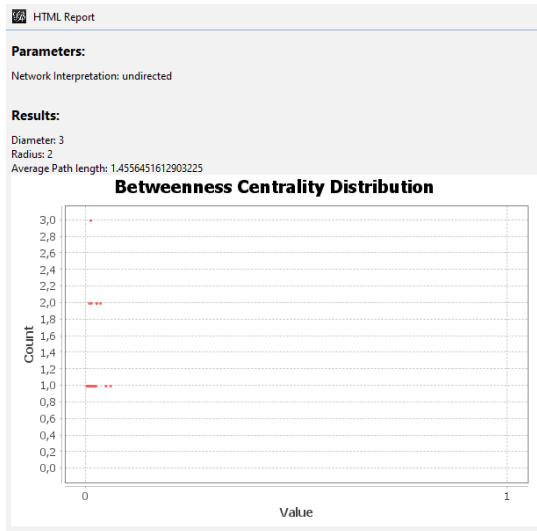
HTML Report

Parameters:

Network Interpretation: undirected

Results:

Diameter: 3
Radius: 2
Average Path length: 1.4556451612903225

Betweenness Centrality Distribution

3,0
2,8
2,6
2,4
2,2
2,0
1,8
1,6
1,4
1,2
1,0
0,8
0,6
0,4
0,2
0,0

Count

0
1

Value